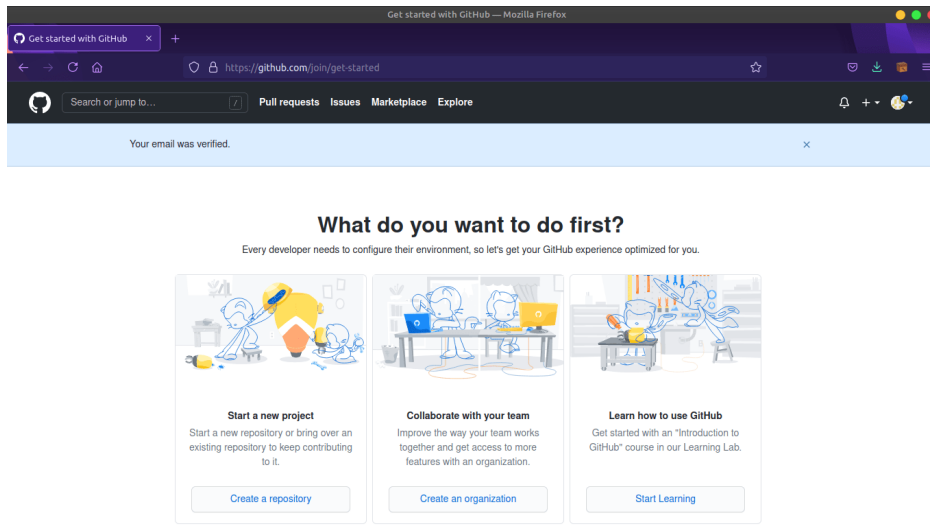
Get started with GitHub — Mozilla Firefox

Get started with GitHub ×

https://github.com/join/get-started

Search or jump to... /

Pull requests Issues Marketplace Explore

Your email was verified.

×

What do you want to do first?

Every developer needs to configure their environment, so let's get your GitHub experience optimized for you.

Start a new project

Start a new repository or bring over an existing repository to keep contributing to it.

Create a repository

Collaborate with your team

Improve the way your team works together and get access to more features with an organization.

Create an organization

Learn how to use GitHub

Get started with an "Introduction to GitHub" course in our Learning Lab.

Start Learning